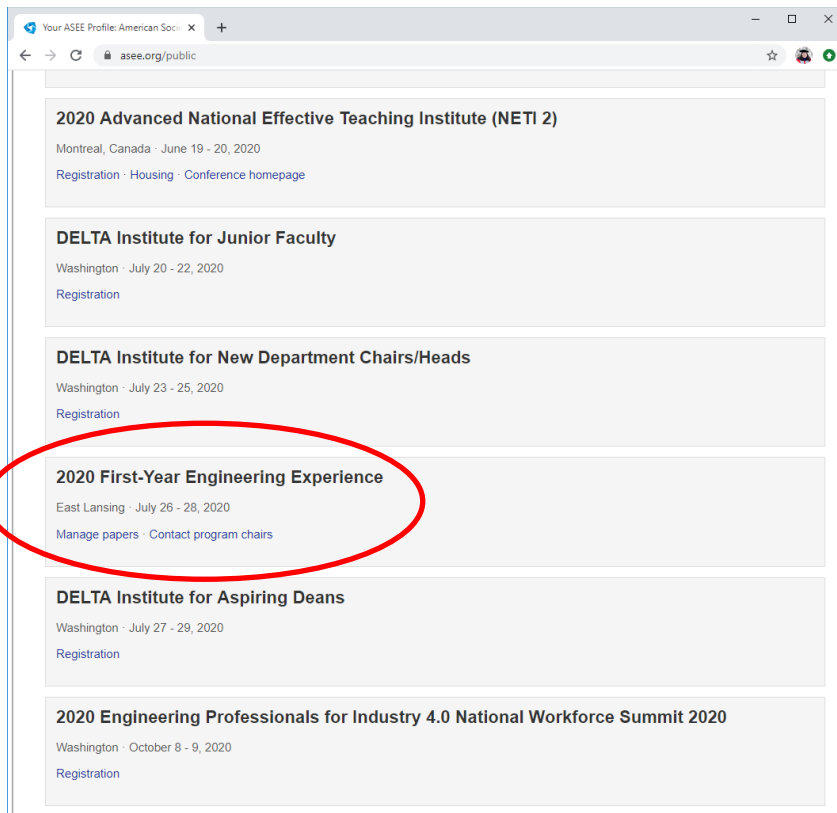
Your ASEE Profile: American Soci ×
+
asee.org/public

2020 Advanced National Effective Teaching Institute (NETI 2)
Montreal, Canada · June 19 - 20, 2020
Registration · Housing · Conference homepage

DELTA Institute for Junior Faculty
Washington · July 20 - 22, 2020
Registration

DELTA Institute for New Department Chairs/Heads
Washington · July 23 - 25, 2020
Registration

2020 First-Year Engineering Experience
East Lansing · July 26 - 28, 2020
Manage papers · Contact program chairs

DELTA Institute for Aspiring Deans
Washington · July 27 - 29, 2020
Registration

2020 Engineering Professionals for Industry 4.0 National Workforce Summit 2020
Washington · October 8 - 9, 2020
Registration